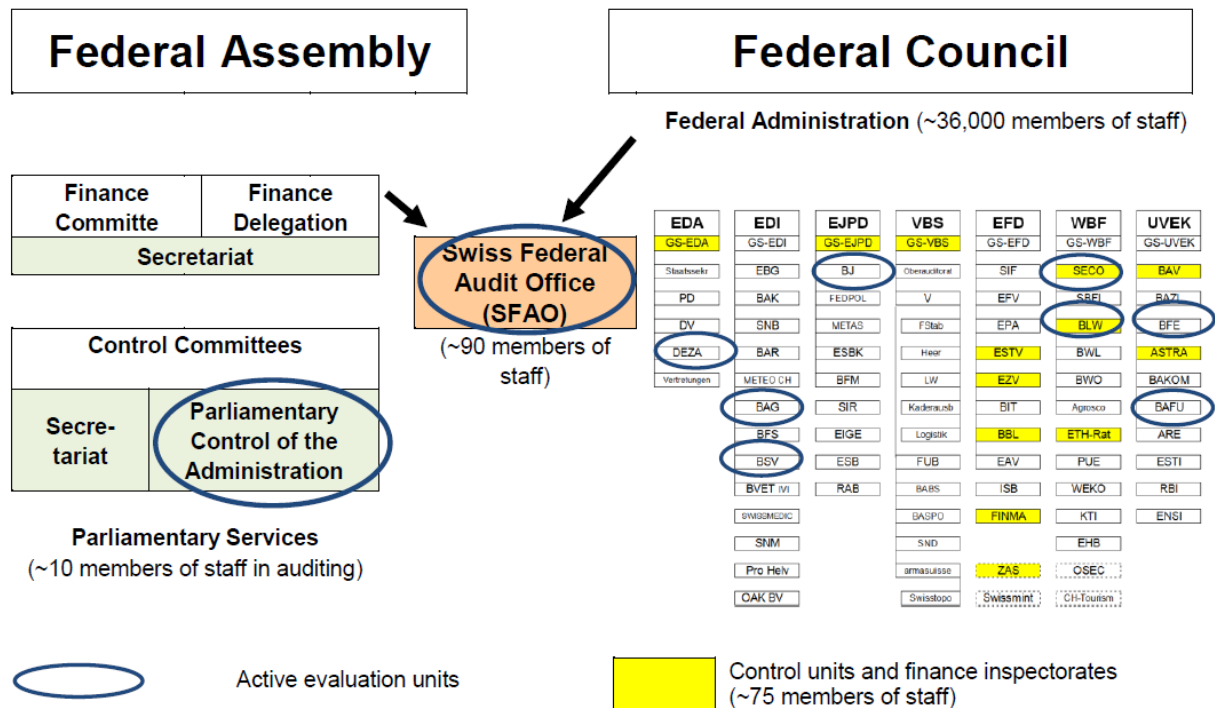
Federal Assembly

Federal Council

Federal Administration (~36,000 members of staff)

| Finance Committe | Finance Delegation |
|---|---|
| Secretariat | |

Swiss Federal Audit Office (SFAO)

(~90 members of staff)

| Control Committees | |
|---|---|
| Secre-tariat | Parliamentary Control of the Administration |

Parliamentary Services
(~10 members of staff in auditing)

| EDA | EDI | EJPD | VBS | EFD | WBF | UVEK |
|---|---|---|---|---|---|---|
| GS-EDA | GS-EDI | GS-EJPD | GS-VBS | GS-EFD | GS-WBF | GS-UVEK |
| Staatssekr | EBG | BJ | Oberauditorat | SIF | SECO | BAV |
| PD | BAK | FEDPOL | V | EFV | SBFI | BAZL |
| DV | SNB | METAS | FStab | EPA | BLW | BFE |
| DEZA | BAR | ESBK | Heer | ESTV | BWL | ASTRA |
| Vertretungen | METEO CH | BFM | LW | EZV | BWO | BAKOM |
| | BAG | SIR | Kaderausb | BIT | Agrosco | BAFU |
| | BFS | EIGE | Logistik | BBL | ETH-Rat | ARE |
| | BSV | ESB | FUB | EAV | PUE | ESTI |
| | BVET IVI | RAB | BABS | ISB | WEKO | RBI |
| | SWISSMEDIC | | BASPO | FINMA | KTI | ENSI |
| | SNM | | SND | | EHB | |
| | Pro Helv | | armasuisse | ZAS | OSEC | |
| | OAK BV | | Swisstopo | Swissmint | CH-Tourism | |

Active evaluation units

Control units and finance inspectorates (~75 members of staff)